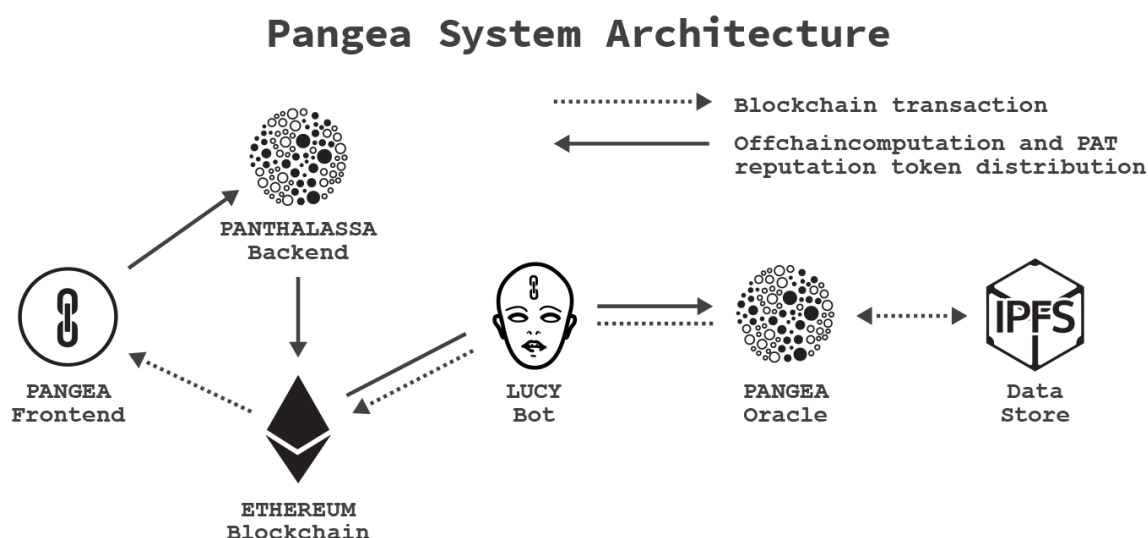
Pangea System Architecture

Blockchain transaction

Offchaincomputation and PAT reputation token distribution

PANTHALASSA
Backend

PANGEA
Frontend

ETHEREUM
Blockchain

LUCY
Bot

PANGEA
Oracle

IPFS

Data
Store